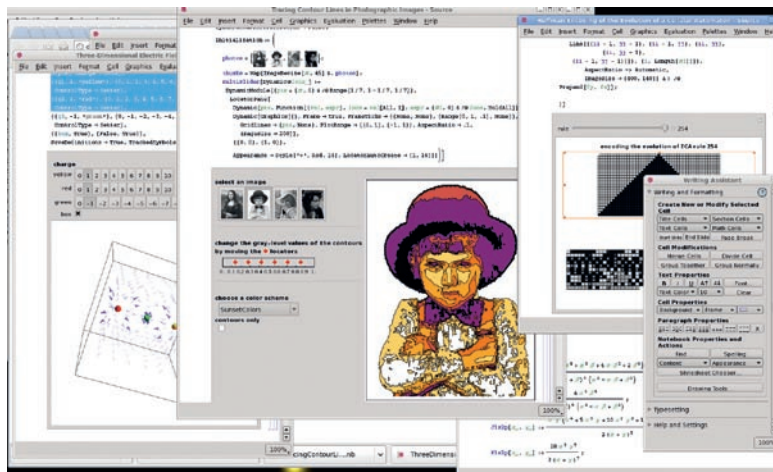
Three-Dimensional Electric Fie

File Edit Insert Format Cell Graphics Evalua

charge

value 0 1 2 3 4 5 6 7 8 9 10

red 0 1 2 3 4 5 6 7 8 9 10

green 0 -1 -2 -3 -4 -5 -6 -7

box

Tracing Contour Lines in Photographic Images - Source

File Edit Insert Format Cell Graphics Evaluation Palettes Window Help

Initialization :=

photos =

select an image

change the gray-level values of the contours by moving the 9 locators

choose a color scheme

SunsetColors

contours only

Mathematica ... of the Evolution of ... Automaton - Source

File Edit Insert Format Cell Graphics Evaluation Palettes Window Help

AspectRatio → Automatic,

ImageSize → {800, 1600}] & /@

rule 254

encoding the evolution of ECA rule 254

Writing Assistant

Writing and Formatting

Create New or Modify Selected Cell

Title Cells

Section Cells

Text Cells

Math Cells

Start New Text Cell

Page Break

Cell Modifications

Merge Cells

Divide Cell

Group Together

Group Normally

Text Properties

B I U AT A Font

Text Color

Clear

Cell Properties

Background Frame

Paragraph Properties

Notebook Properties and Actions

Find

Spelling

Contents

Appearance

Slideshow Chooser

Browse Tools

Typesetting

Help and Settings

100%

ThreeDimensi